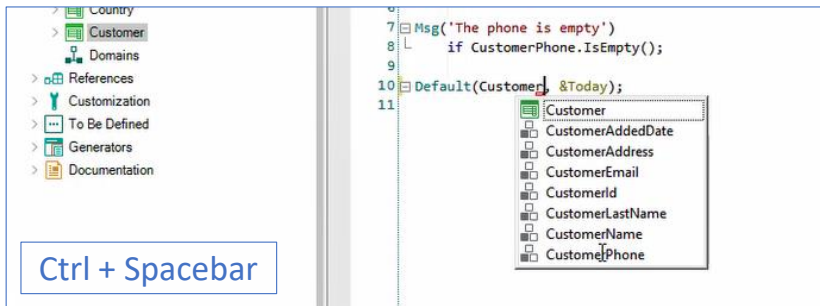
Country
Customer
Domains
References
Customization
To Be Defined
Generators
Documentation

Ctrl + Spacebar

7 Msg('The phone is empty')
8 if CustomerPhone.IsEmpty();
9
10 Default(Customer, &Today);
11

Customer
CustomerAddedDate
CustomerAddress
CustomerEmail
CustomerId
CustomerLastName
CustomerName
CustomerPhone